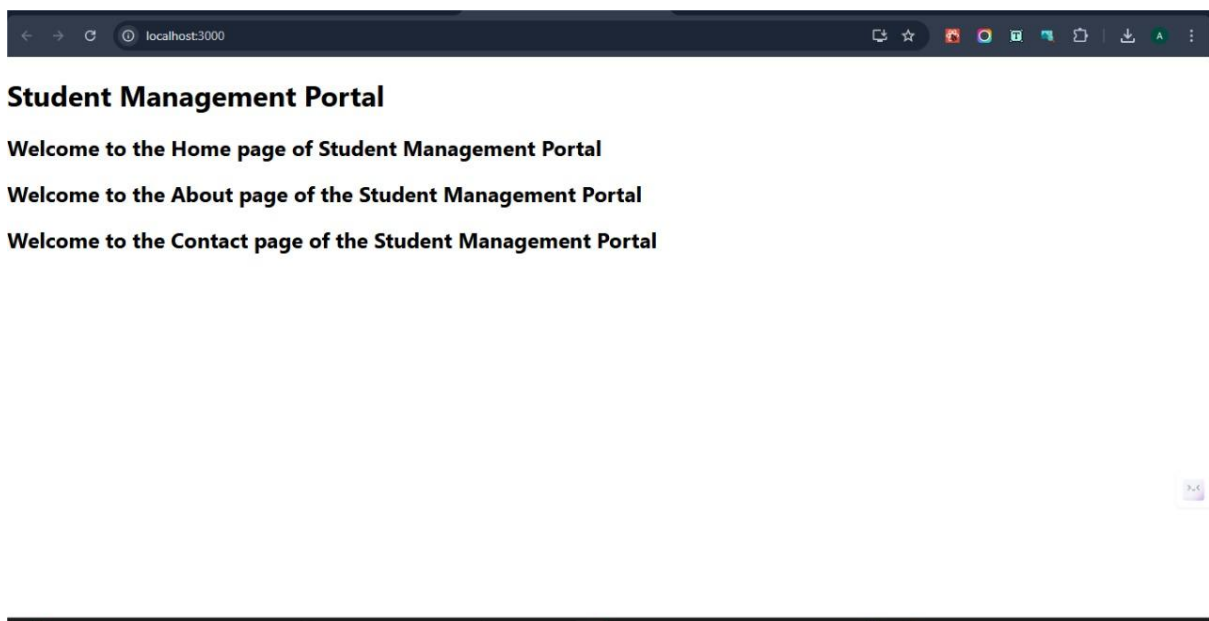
localhost:3000

A

Student Management Portal

Welcome to the Home page of Student Management Portal

Welcome to the About page of the Student Management Portal

Welcome to the Contact page of the Student Management Portal